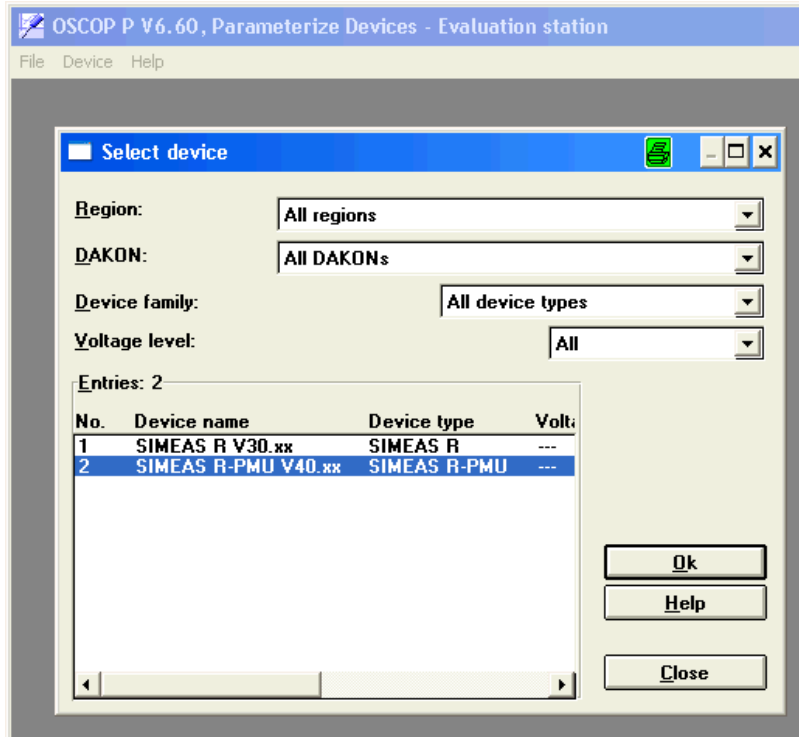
OSCOP P V6.60, Parameterize Devices - Evaluation station

File Device Help

Select device

Region: All regions

DAKON: All DAKONs

Device family: All device types

Voltage level: All

Entries: 2

| No. | Device name | Device type | Volt |
|---|---|---|---|
| 1 | SIMEAS R V30.xx | SIMEAS R | --- |
| 2 | SIMEAS R-PMU V40.xx | SIMEAS R-PMU | --- |

Ok

Help

Close